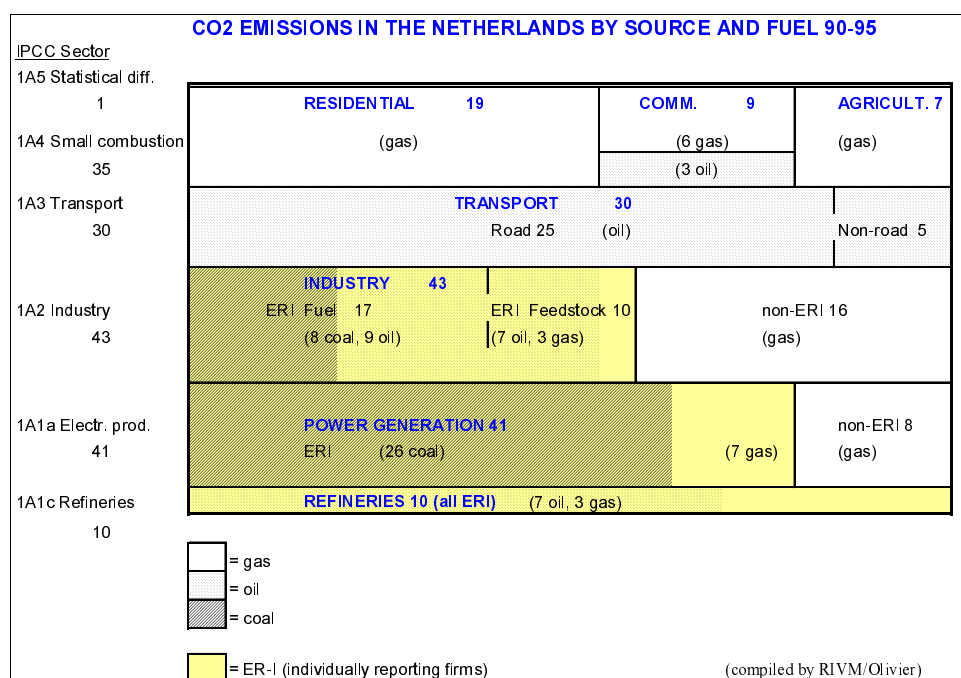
CO2 EMISSIONS IN THE NETHERLANDS BY SOURCE AND FUEL 90-95

IPCC Sector

1A5 Statistical diff.
1

1A4 Small combustion
35

1A3 Transport
30

1A2 Industry
43

1A1a Electr. prod.
41

1A1c Refineries
10

RESIDENTIAL 19
(gas)

COMM. 9
(6 gas)
(3 oil)

AGRICULT. 7
(gas)

TRANSPORT 30
Road 25 (oil)
Non-road 5

INDUSTRY 43
ERI Fuel 17
(8 coal, 9 oil)
ERI Feedstock 10
(7 oil, 3 gas)
non-ERI 16
(gas)

POWER GENERATION 41
ERI (26 coal)
(7 gas)
non-ERI 8
(gas)

REFINERIES 10 (all ERI) (7 oil, 3 gas)

= gas
= oil
= coal

= ER-I (individually reporting firms)

(compiled by RIVM/Olivier)